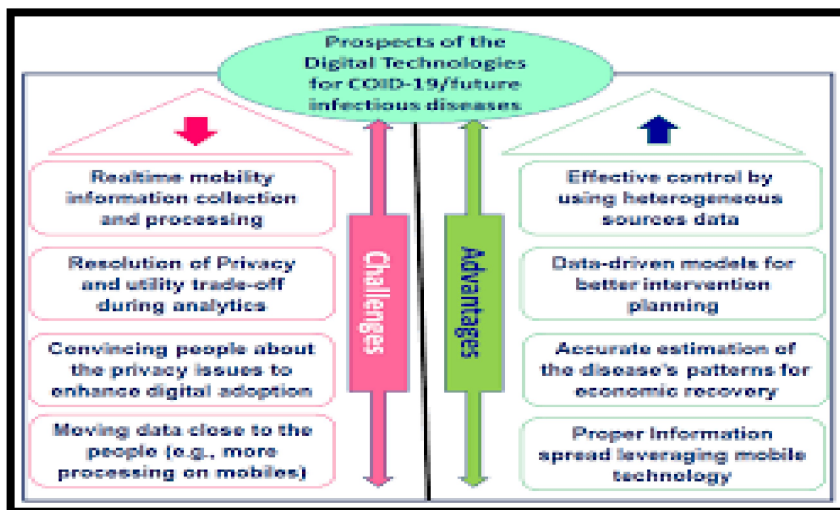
Prospects of the Digital Technologies for COID-19/future infectious diseases

Realtime mobility information collection and processing

Resolution of Privacy and utility trade-off during analytics

Convincing people about the privacy issues to enhance digital adoption

Moving data close to the people (e.g., more processing on mobiles)

Challenges

Advantages

Effective control by using heterogeneous sources data

Data-driven models for better intervention planning

Accurate estimation of the disease's patterns for economic recovery

Proper information spread leveraging mobile technology